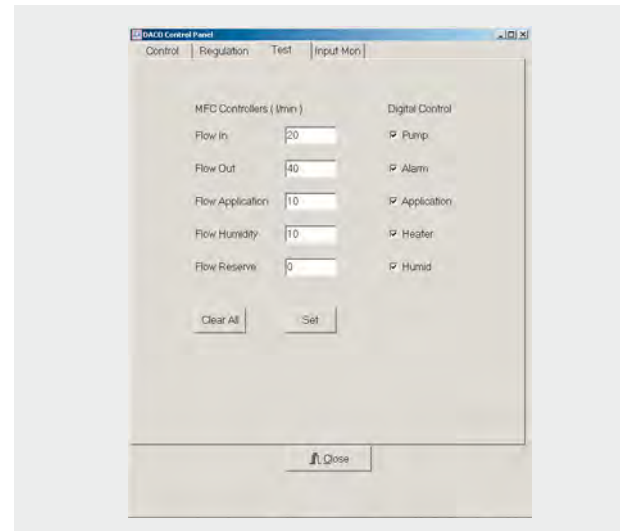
DACO Control Panel

Control | Regulation | Test | Input Mon

MFC Controllers ( l/min )

Flow In 20

Flow Out 40

Flow Application 10

Flow Humidity 10

Flow Reserve 0

Digital Control

Pump

Alarm

Application

Heater

Humid

Clear All

Set

Close